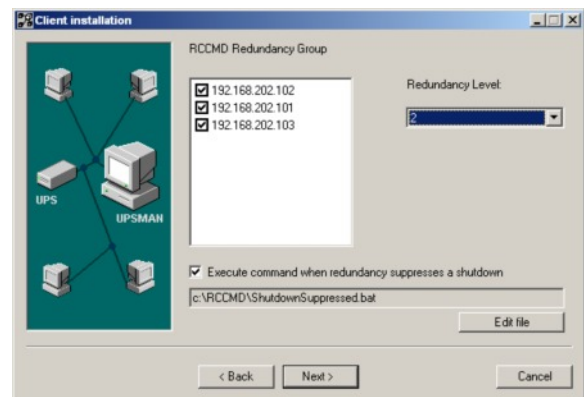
Client installation

UPS

UPSMAN

RCCMD Redundancy Group

☑ 192.168.202.102
☑ 192.168.202.101
☑ 192.168.202.103

Redundancy Level:

2

☑ Execute command when redundancy suppresses a shutdown

c:\RCCMD\ShutdownSuppressed.bat

Edit file

< Back

Next >

Cancel